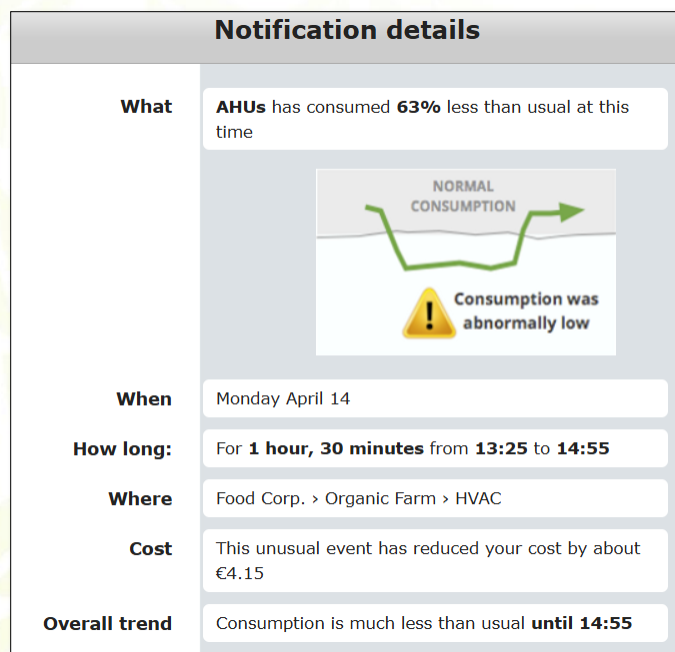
Notification details

What
AHUs has consumed 63% less than usual at this time

NORMAL CONSUMPTION

Consumption was abnormally low

When
Monday April 14

How long:
For 1 hour, 30 minutes from 13:25 to 14:55

Where
Food Corp. › Organic Farm › HVAC

Cost
This unusual event has reduced your cost by about €4.15

Overall trend
Consumption is much less than usual until 14:55